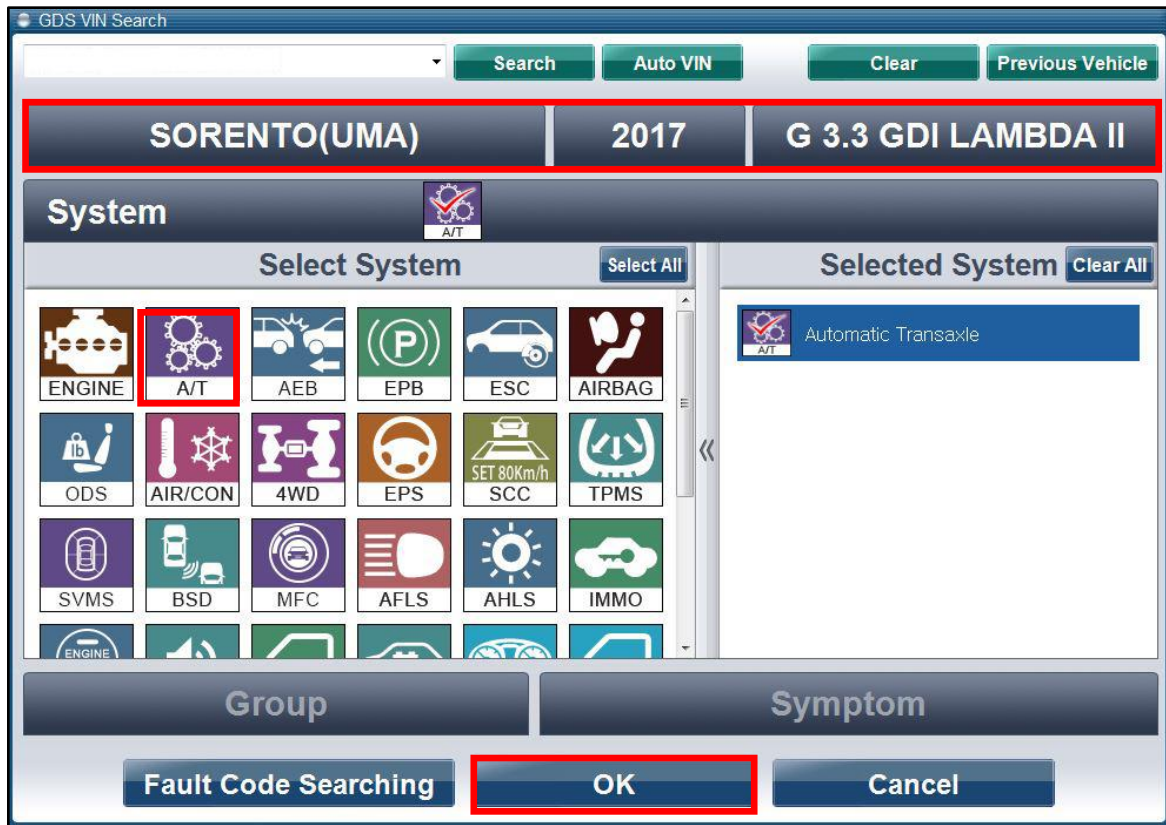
GDS VIN Search

Search
Auto VIN
Clear
Previous Vehicle

SORENTO(UMA)
2017
G 3.3 GDI LAMBDA II

System
A/T

Select System
Select All

ENGINE
A/T
AEB
EPB
ESC
AIRBAG
ODS
AIR/CON
4WD
EPS
SET 80Km/h
SCC
TPMS
SVMS
BSD
MFC
AFLS
AHLS
IMMO
ENGINE

Selected System
Clear All

A/T
Automatic Transaxle

Group
Symptom

Fault Code Searching
OK
Cancel